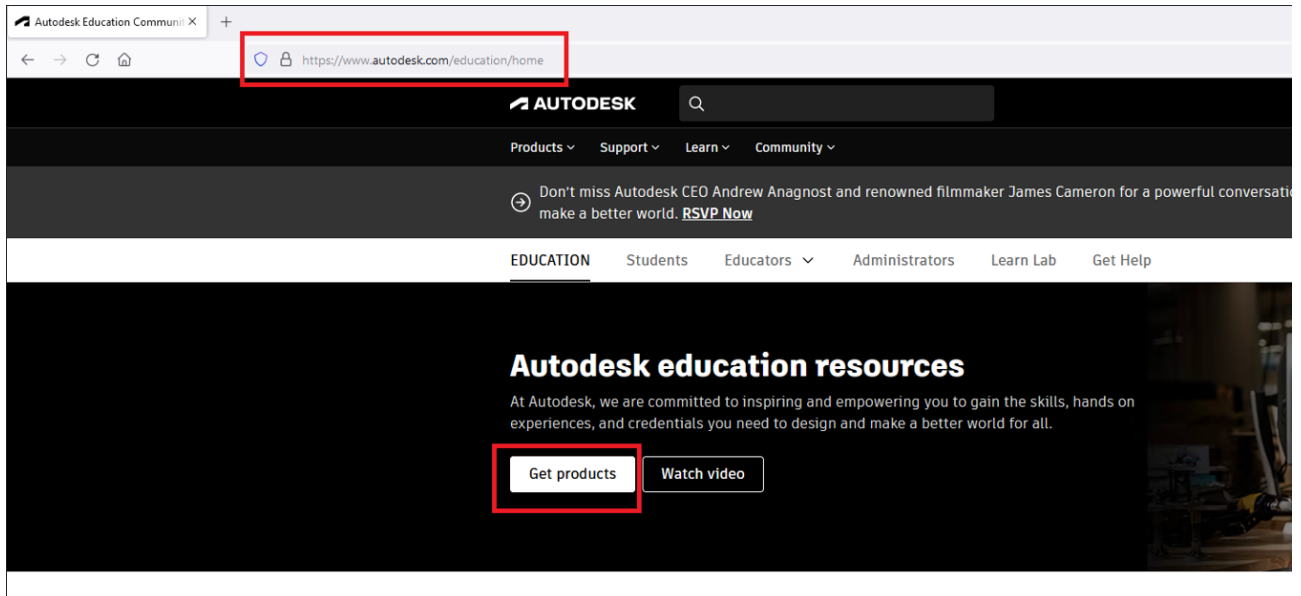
Autodesk Education Communi ×
+

https://www.autodesk.com/education/home

AUTODESK

Products ⌄ Support ⌄ Learn ⌄ Community ⌄

Don't miss Autodesk CEO Andrew Anagnost and renowned filmmaker James Cameron for a powerful conversati make a better world. RSVP Now

EDUCATION Students Educators ⌄ Administrators Learn Lab Get Help

Autodesk education resources

At Autodesk, we are committed to inspiring and empowering you to gain the skills, hands on experiences, and credentials you need to design and make a better world for all.

Get products Watch video